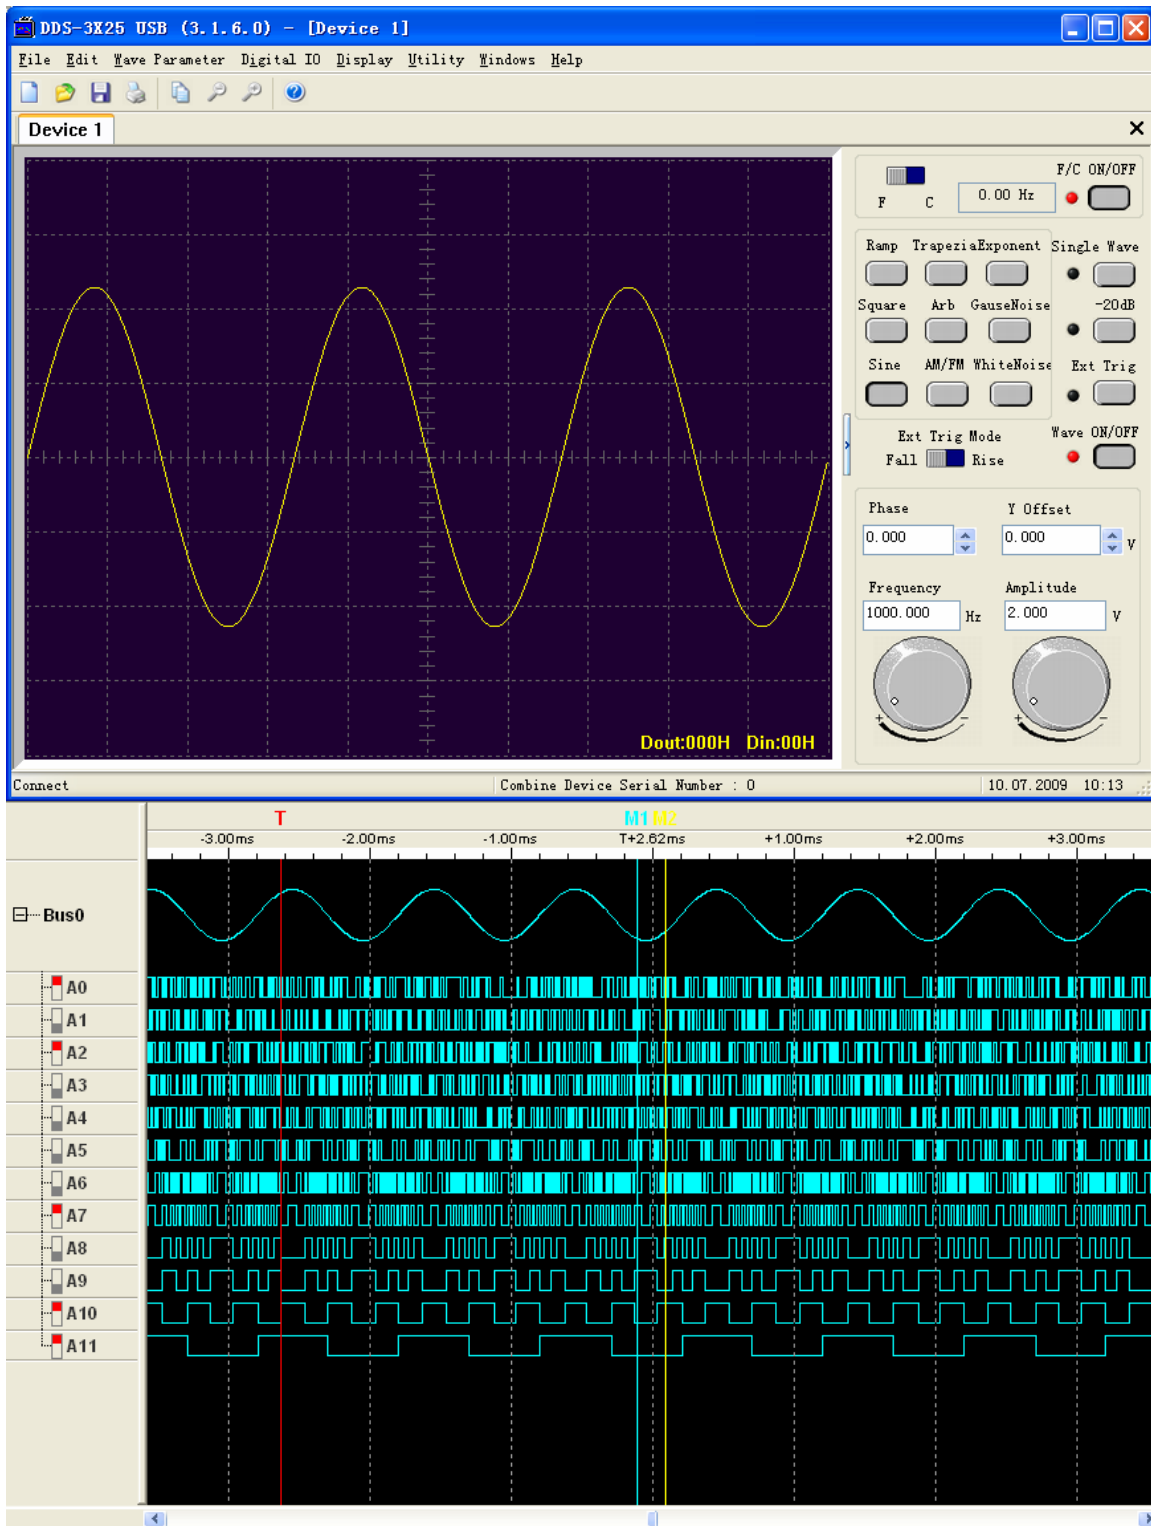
DDS-3X25 USB (3.1.6.0) - [Device 1]

File Edit Wave Parameter Digital IO Display Utility Windows Help

Device 1

Dout:000H Din:00H

F/C ON/OFF
F C
0.00 Hz

Ramp Trapezia Exponent Single Wave
Square Arb GauseNoise -20dB
Sine AM/FM WhiteNoise Ext Trig
Ext Trig Mode Wave ON/OFF
Fall Rise

Phase Y Offset
0.000 0.000 V
Frequency Amplitude
1000.000 Hz 2.000 V

Connect Combine Device Serial Number : 0 10.07.2009 10:13

T M1 M2
-3.00ms -2.00ms -1.00ms T+2.62ms +1.00ms +2.00ms +3.00ms

Bus0
A0
A1
A2
A3
A4
A5
A6
A7
A8
A9
A10
A11